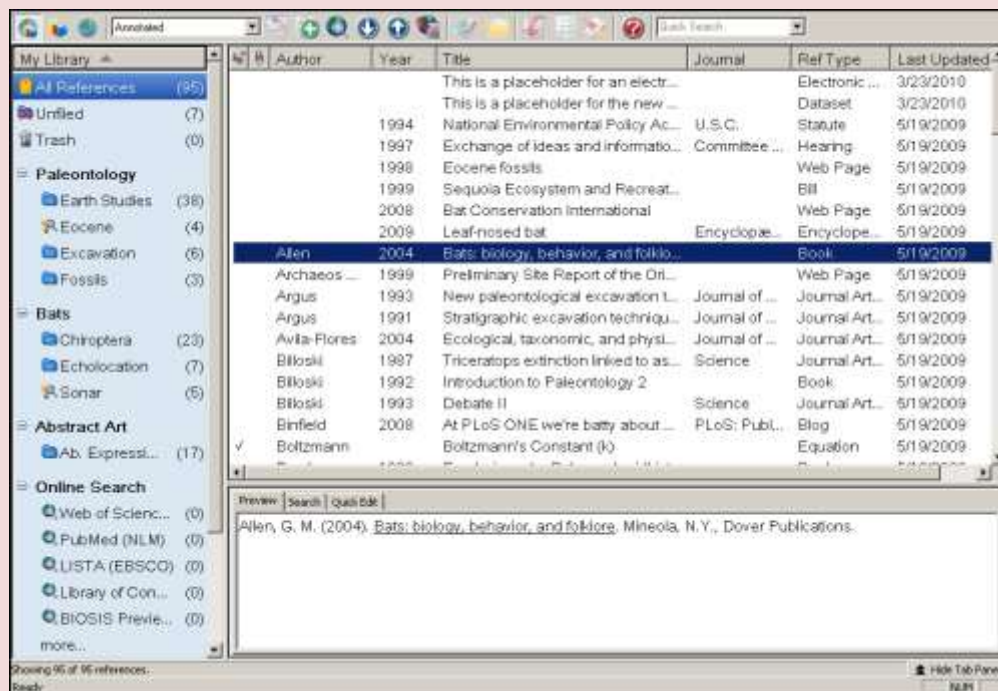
Annotated

Quick Search

My Library

All References (95)
Unfiled (7)
Trash (0)

Paleontology
Earth Studies (38)
Eocene (4)
Excavation (6)
Fossils (3)

Bats
Chiroptera (23)
Echolocation (7)
Sonar (5)

Abstract Art
Ab. Expressi... (17)

Online Search
Web of Scienc... (0)
PubMed (NLM) (0)
LISTA (EBSCO) (0)
Library of Con... (0)
BIOSIS Previe... (0)
more...

| Author | Year | Title | Journal | Ref Type | Last Updated |
|---|---|---|---|---|---|
| | | This is a placeholder for an electr... | | Electronic ... | 3/23/2010 |
| | | This is a placeholder for the new ... | | Dataset | 3/23/2010 |
| | 1994 | National Environmental Policy Ac... | U.S.C. | Statute | 5/19/2009 |
| | 1997 | Exchange of ideas and informatio... | Committee ... | Hearing | 5/19/2009 |
| | 1998 | Eocene fossils | | Web Page | 5/19/2009 |
| | 1999 | Sequoia Ecosystem and Recreat... | | Bill | 5/19/2009 |
| | 2008 | Bat Conservation International | | Web Page | 5/19/2009 |
| | 2009 | Leaf-nosed bat | Encyclopae... | Encyclope... | 5/19/2009 |
| Allen | 2004 | Bats: biology, behavior, and folklo... | | Book | 5/19/2009 |
| Archaeos ... | 1999 | Preliminary Site Report of the Ori... | | Web Page | 5/19/2009 |
| Argus | 1993 | New paleontological excavation t... | Journal of ... | Journal Art... | 5/19/2009 |
| Argus | 1991 | Stratigraphic excavation techniqu... | Journal of ... | Journal Art... | 5/19/2009 |
| Avila-Flores | 2004 | Ecological, taxonomic, and physi... | Journal of ... | Journal Art... | 5/19/2009 |
| Billoski | 1987 | Triceratops extinction linked to as... | Science | Journal Art... | 5/19/2009 |
| Billoski | 1992 | Introduction to Paleontology 2 | | Book | 5/19/2009 |
| Billoski | 1993 | Debate II | Science | Journal Art... | 5/19/2009 |
| Binfield | 2008 | At PLoS ONE we're batty about ... | PLoS: Publ... | Blog | 5/19/2009 |
| Boltzmann | | Boltzmann's Constant (k) | | Equation | 5/19/2009 |

Preview | Search | Quick Edit

Allen, G. M. (2004). Bats: biology, behavior, and folklore. Mineola, N.Y., Dover Publications.

Showing 95 of 95 references.
Ready
Hide Tab Pane
NUM